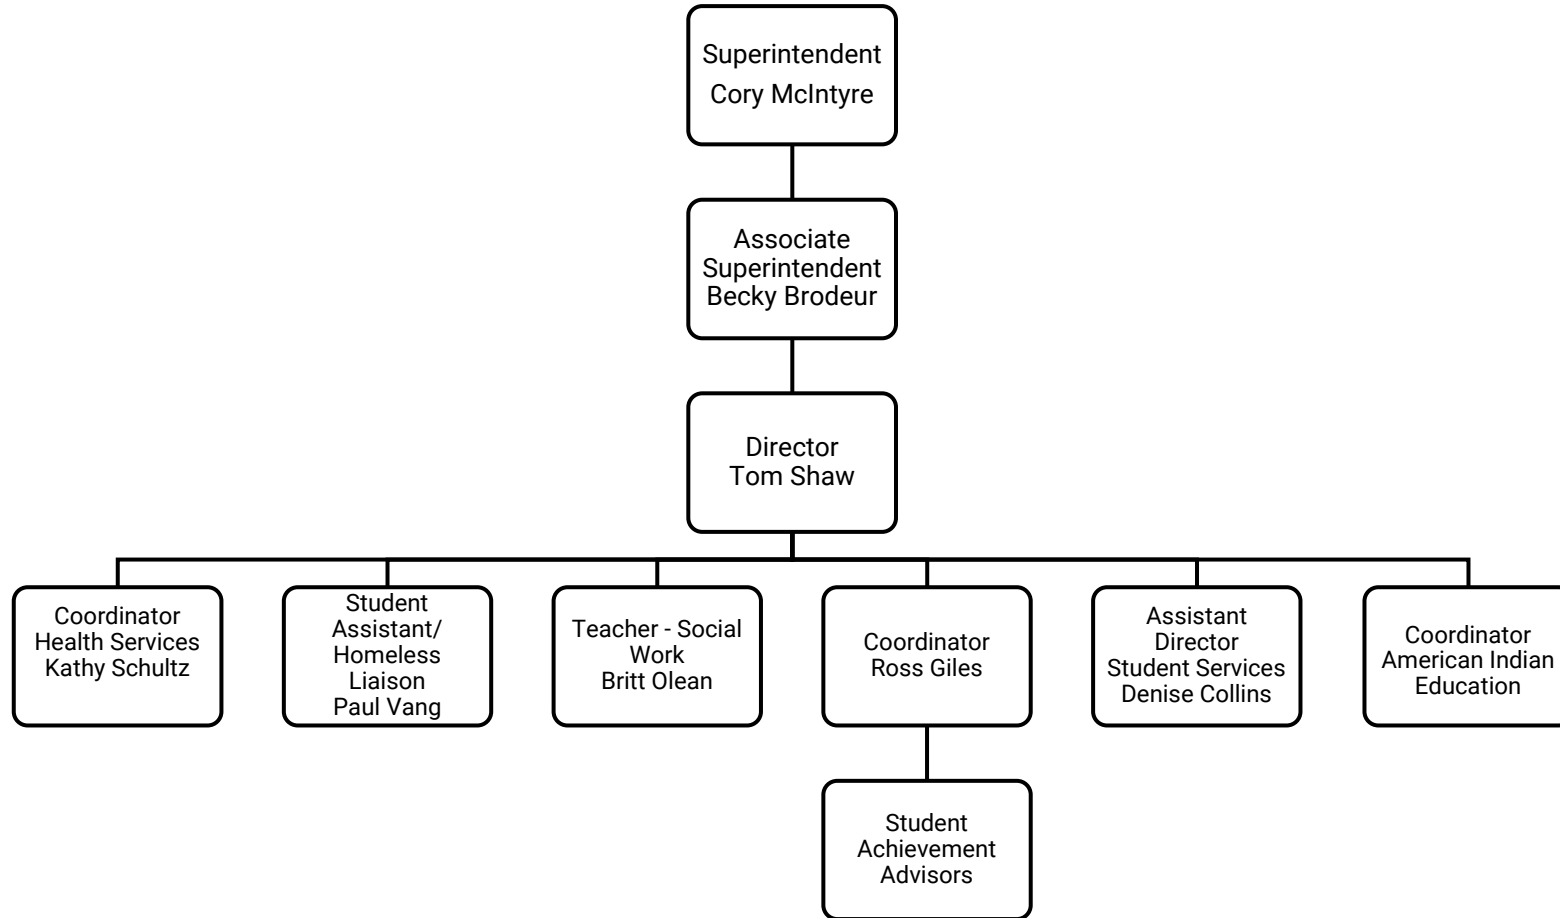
Superintendent
Cory McIntyre

Associate Superintendent
Becky Brodeur

Director
Tom Shaw

Coordinator
Health Services
Kathy Schultz

Student Assistant/ Homeless Liaison
Paul Vang

Teacher - Social Work
Britt Olean

Coordinator
Ross Giles

Student Achievement Advisors

Assistant Director
Student Services
Denise Collins

Coordinator
American Indian Education